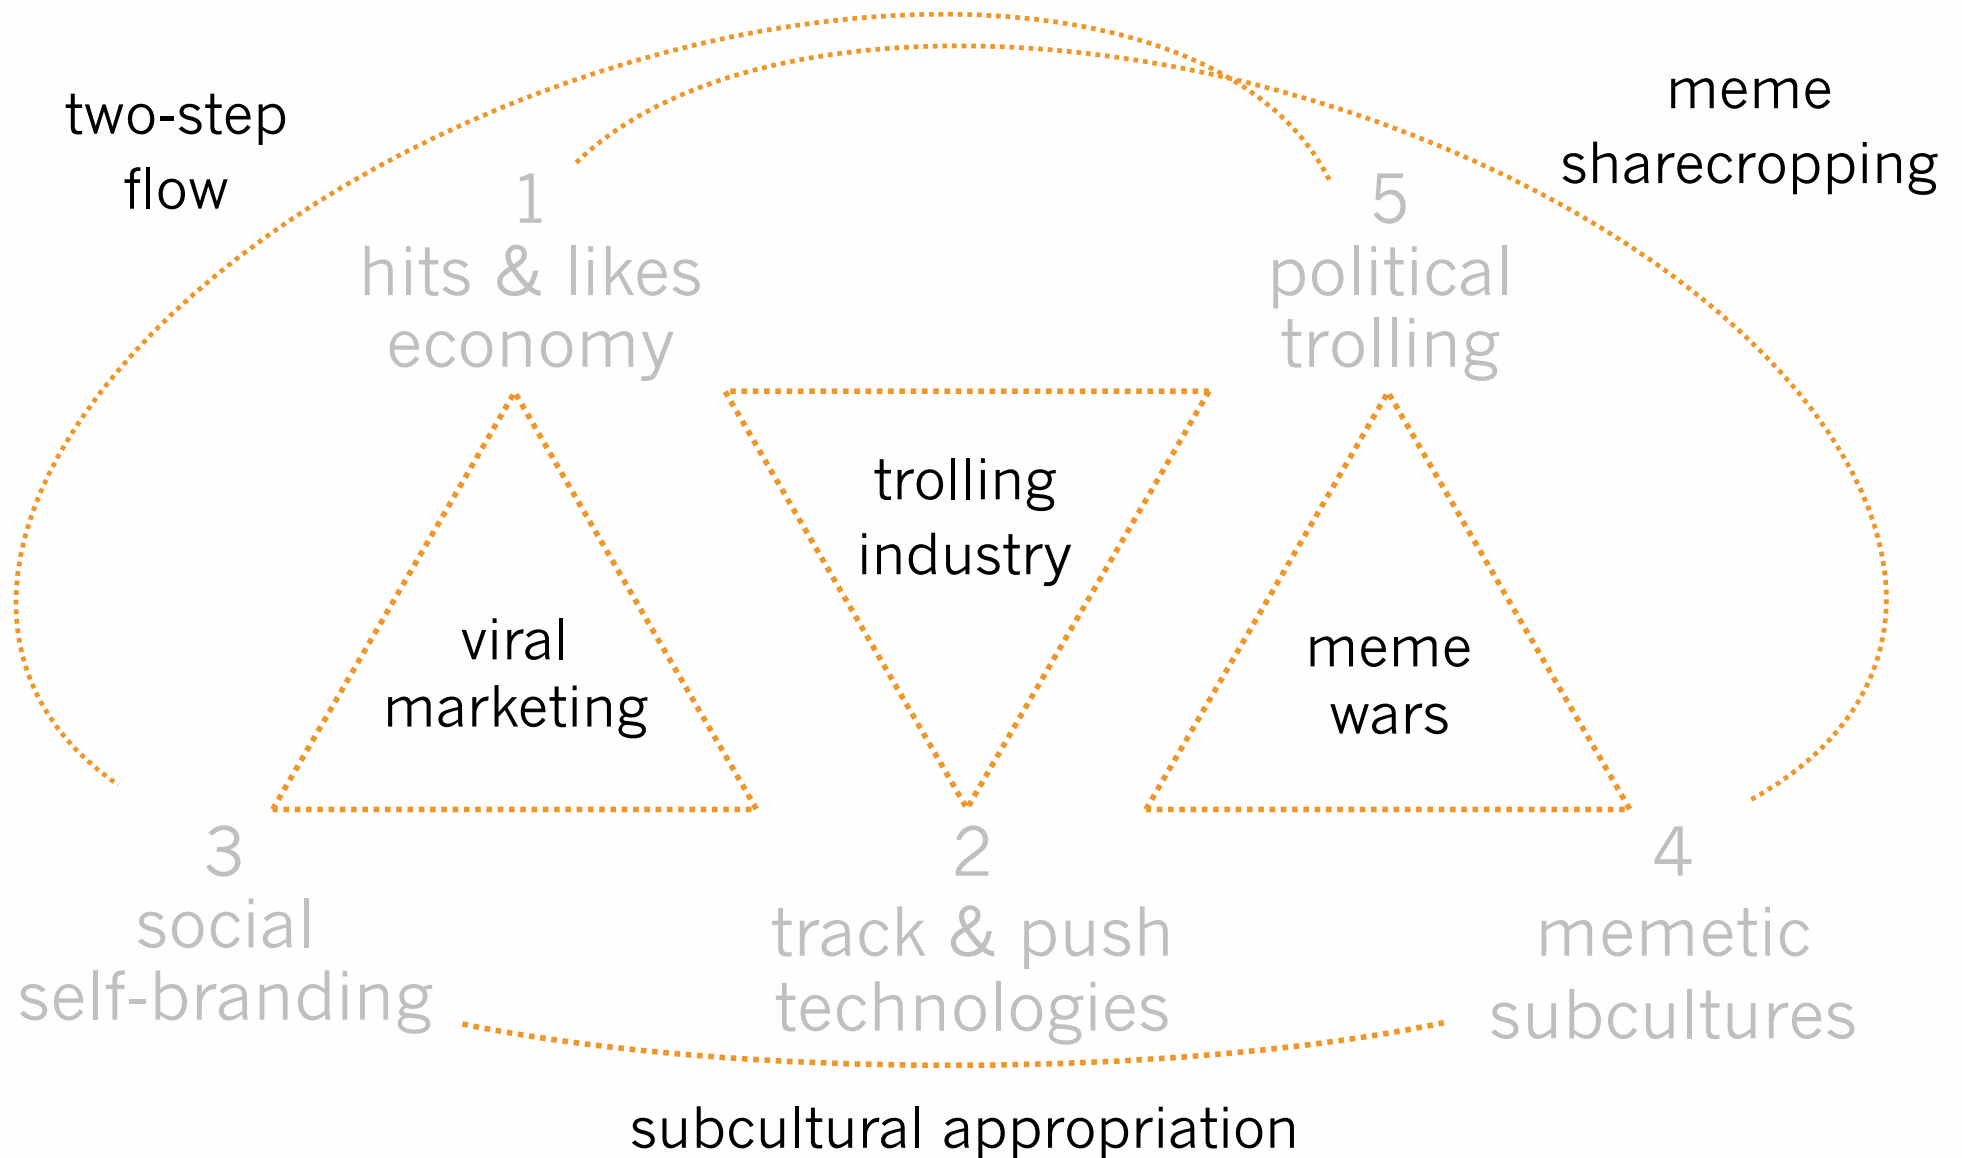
two-step flow

meme sharecropping

1
hits & likes economy

5
political trolling

trolling industry

viral marketing

meme wars

3
social self-branding

2
track & push technologies

4
memetic subcultures

subcultural appropriation